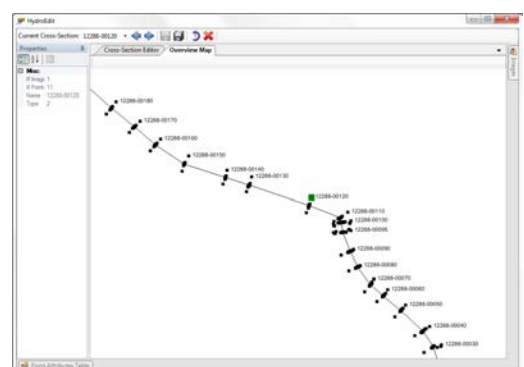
HydroEdit

Current Cross-Section: 12288-00120

Properties

Cross-Section Editor | Overview Map

Misc
# Image 1
# Point 11
Name 12288-00120
Type 2

12288-00180
12288-00170
12288-00160
12288-00150
12288-00140
12288-00130
12288-00120
12288-00110
12288-00100
12288-00095
12288-00090
12288-00080
12288-00070
12288-00060
12288-00050
12288-00040
12288-00030

Image

Point Attributes Table